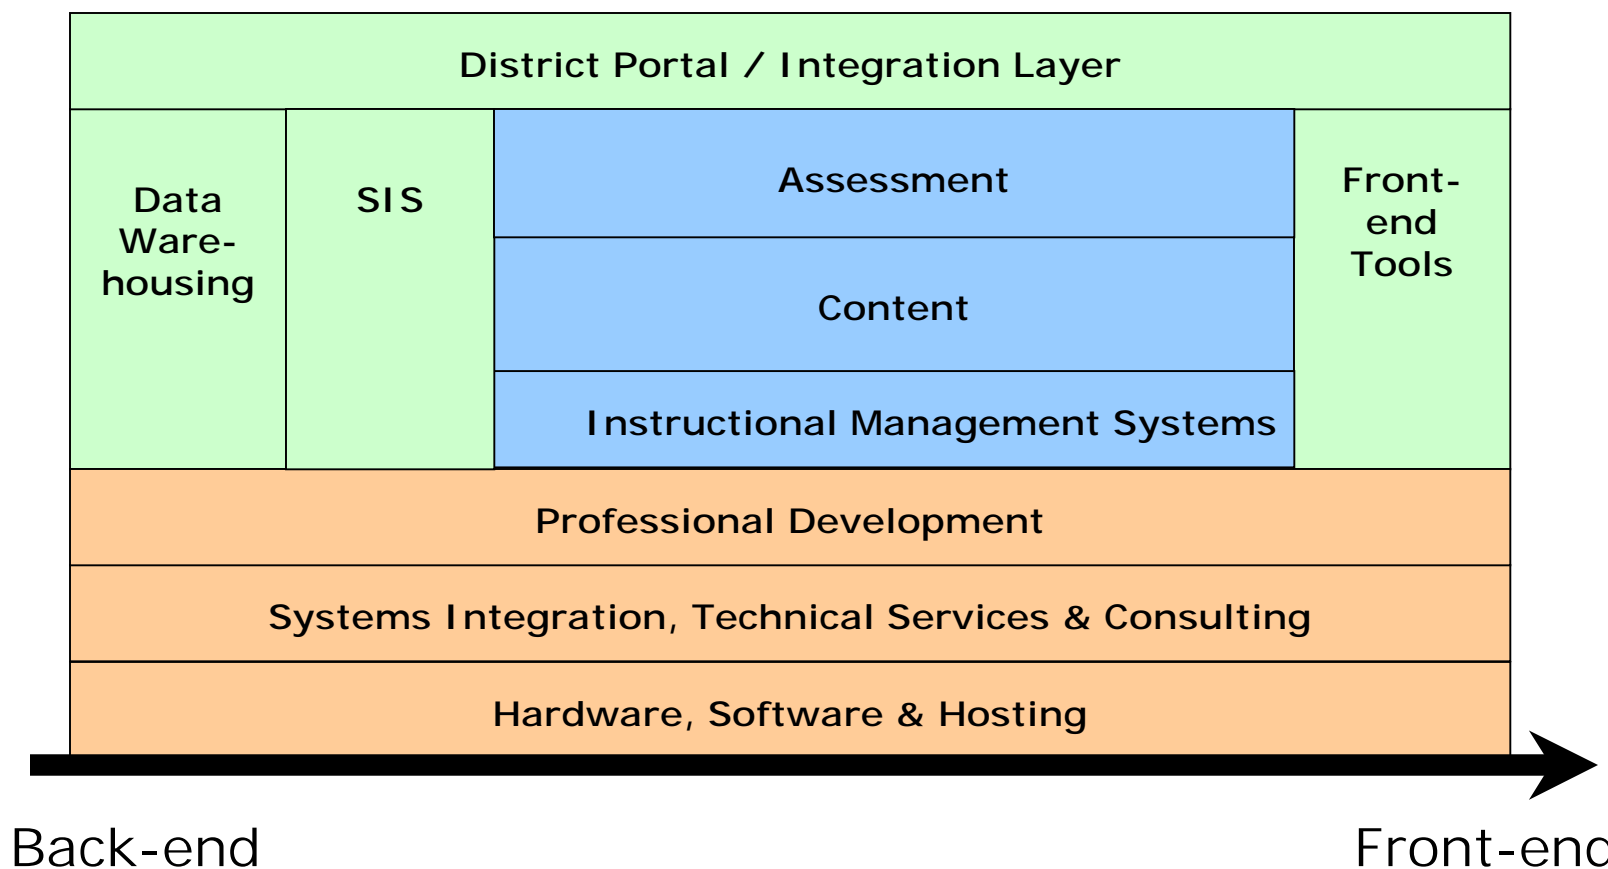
District Portal / Integration Layer

Data Warehousing

SIS

Assessment

Content

Instructional Management Systems

Front-end Tools

Professional Development

Systems Integration, Technical Services & Consulting

Hardware, Software & Hosting

Back-end

Front-enc